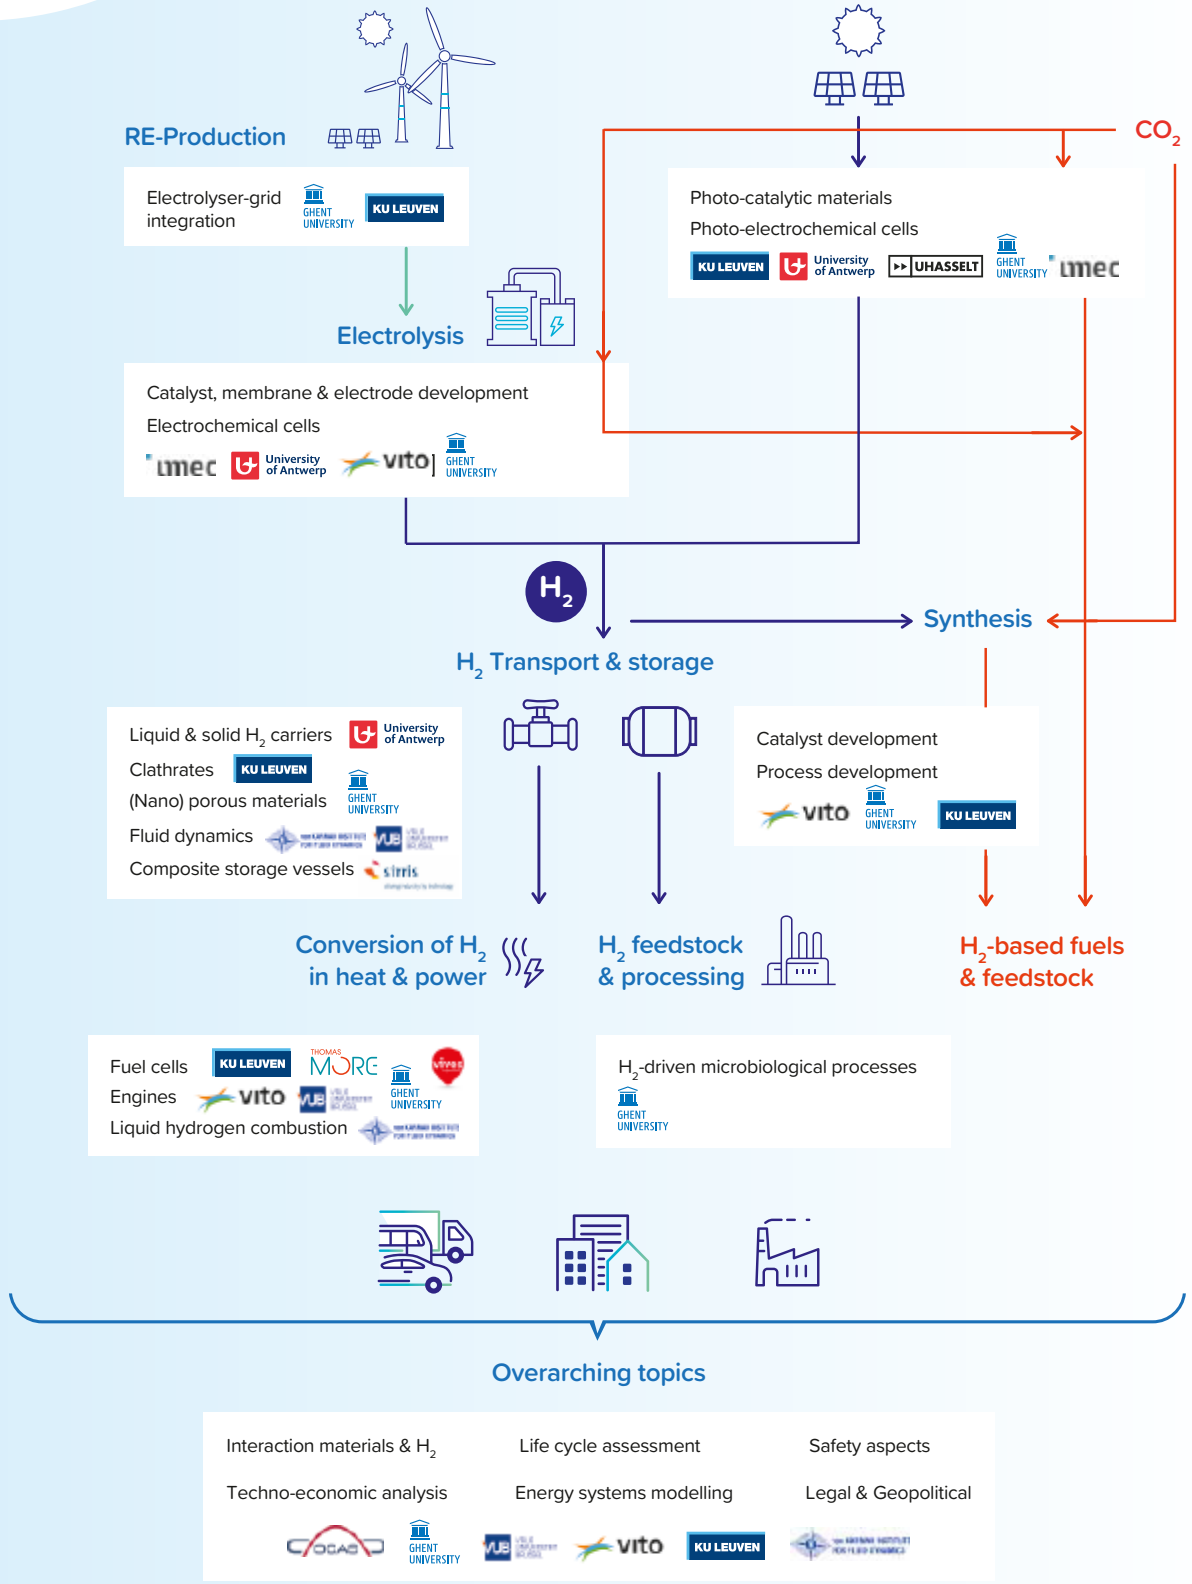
RE-Production

$CO_2$

Electrolyser-grid integration
GHENT UNIVERSITY KU LEUVEN

Photo-catalytic materials
Photo-electrochemical cells
KU LEUVEN University of Antwerp UHASSELT GHENT UNIVERSITY imec

Electrolysis

Catalyst, membrane & electrode development
Electrochemical cells
imec University of Antwerp vito GHENT UNIVERSITY

$H_2$

Synthesis

$H_2$ Transport & storage

Liquid & solid $H_2$ carriers University of Antwerp
Clathrates KU LEUVEN
(Nano) porous materials GHENT UNIVERSITY
Fluid dynamics VUB
Composite storage vessels sirris

Catalyst development
Process development
vito GHENT UNIVERSITY KU LEUVEN

Conversion of $H_2$ in heat & power

$H_2$ feedstock & processing

$H_2$-based fuels & feedstock

Fuel cells KU LEUVEN THOMAS MORE vives
Engines vito VUB GHENT UNIVERSITY
Liquid hydrogen combustion

$H_2$-driven microbiological processes
GHENT UNIVERSITY

Overarching topics

Interaction materials & $H_2$
Life cycle assessment
Safety aspects
Techno-economic analysis
Energy systems modelling
Legal & Geopolitical
OCAS GHENT UNIVERSITY VUB vito KU LEUVEN